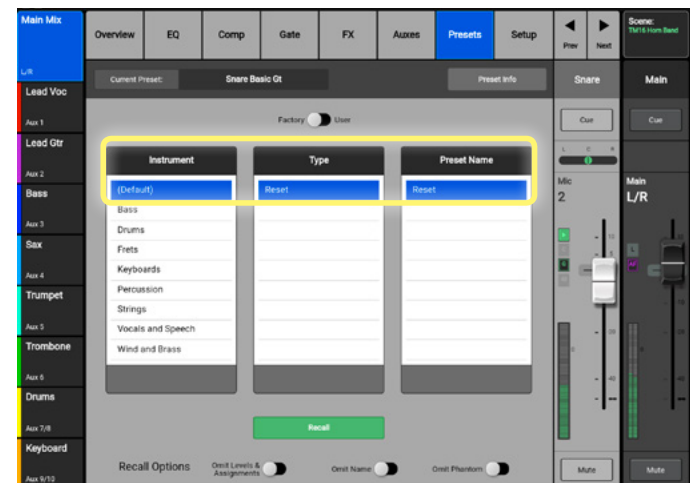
Main Mix
L/R
Lead Voc
Aux 1
Lead Gtr
Aux 2
Bass
Aux 3
Sax
Aux 4
Trumpet
Aux 5
Trombone
Aux 6
Drums
Aux 7/8
Keyboard
Aux 9/10

Overview | EQ | Comp | Gate | FX | Auxes | Presets | Setup
Prev | Next
Scene:
TM16 Horn Band

Current Preset: Snare Basic Gt
Preset Info

Factory User

| Instrument | Type | Preset Name |
|---|---|---|
| (Default) | Reset | Reset |
| Bass | | |
| Drums | | |
| Frets | | |
| Keyboards | | |
| Percussion | | |
| Strings | | |
| Vocals and Speech | | |
| Wind and Brass | | |

Recall

Recall Options
Omit Levels & Assignments
Omit Name
Omit Phantom

Snare
Cue
L C R
0
Mic
2
10
5
0
5
10
20
30
40
50
Mute

Main
Cue
Main
L/R
L
AF
Mute